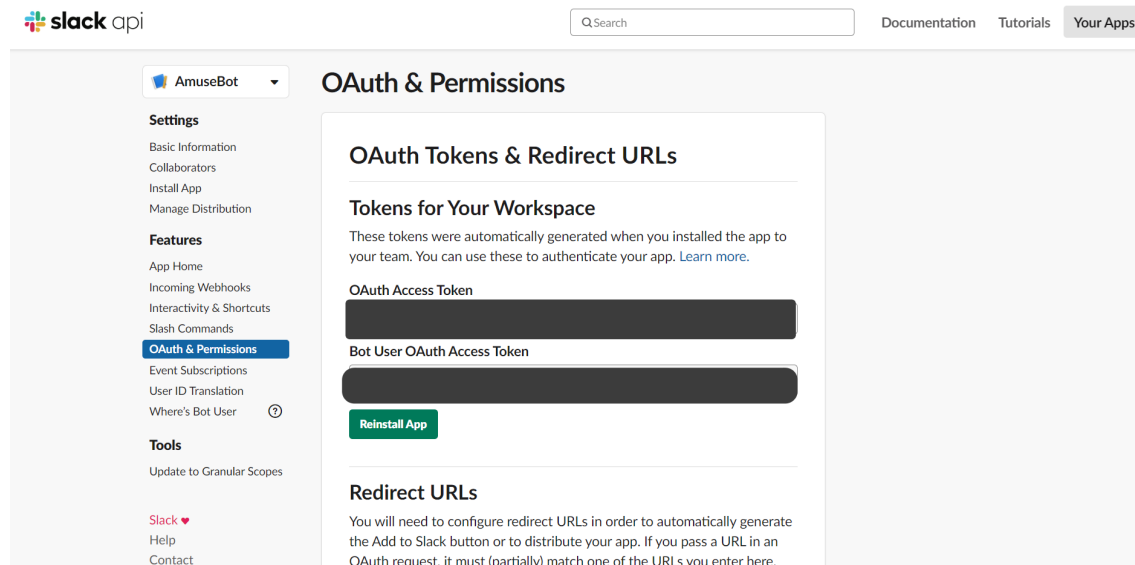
slack api

Search

Documentation Tutorials Your Apps

AmuseBot

Settings

Basic Information
Collaborators
Install App
Manage Distribution

Features

App Home
Incoming Webhooks
Interactivity & Shortcuts
Slash Commands
OAuth & Permissions
Event Subscriptions
User ID Translation
Where's Bot User

Tools

Update to Granular Scopes

Slack ♥
Help
Contact

OAuth & Permissions

OAuth Tokens & Redirect URLs

Tokens for Your Workspace

These tokens were automatically generated when you installed the app to your team. You can use these to authenticate your app. Learn more.

OAuth Access Token

Bot User OAuth Access Token

Reinstall App

Redirect URLs

You will need to configure redirect URLs in order to automatically generate the Add to Slack button or to distribute your app. If you pass a URL in an OAuth request, it must (partially) match one of the URLs you enter here.